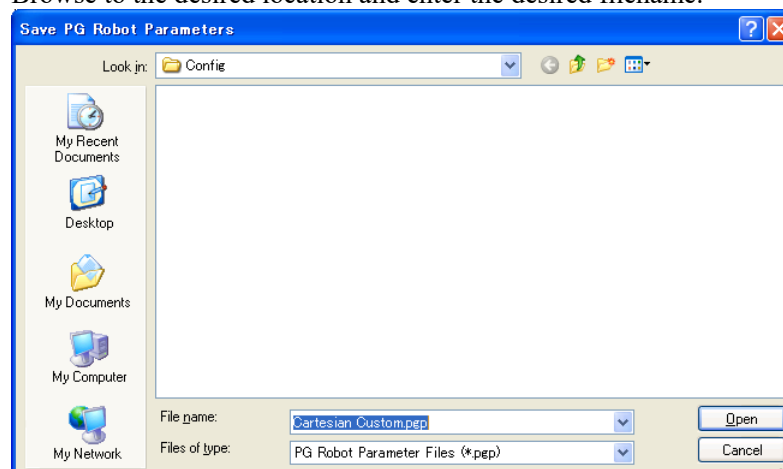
Browse to the desired location and enter the desired filename.

Save PG Robot Parameters

Look in: Config

My Recent Documents

Desktop

My Documents

My Computer

My Network

File name: Cartesian Custom.pgp

Files of type: PG Robot Parameter Files (*.pgp)

Open

Cancel